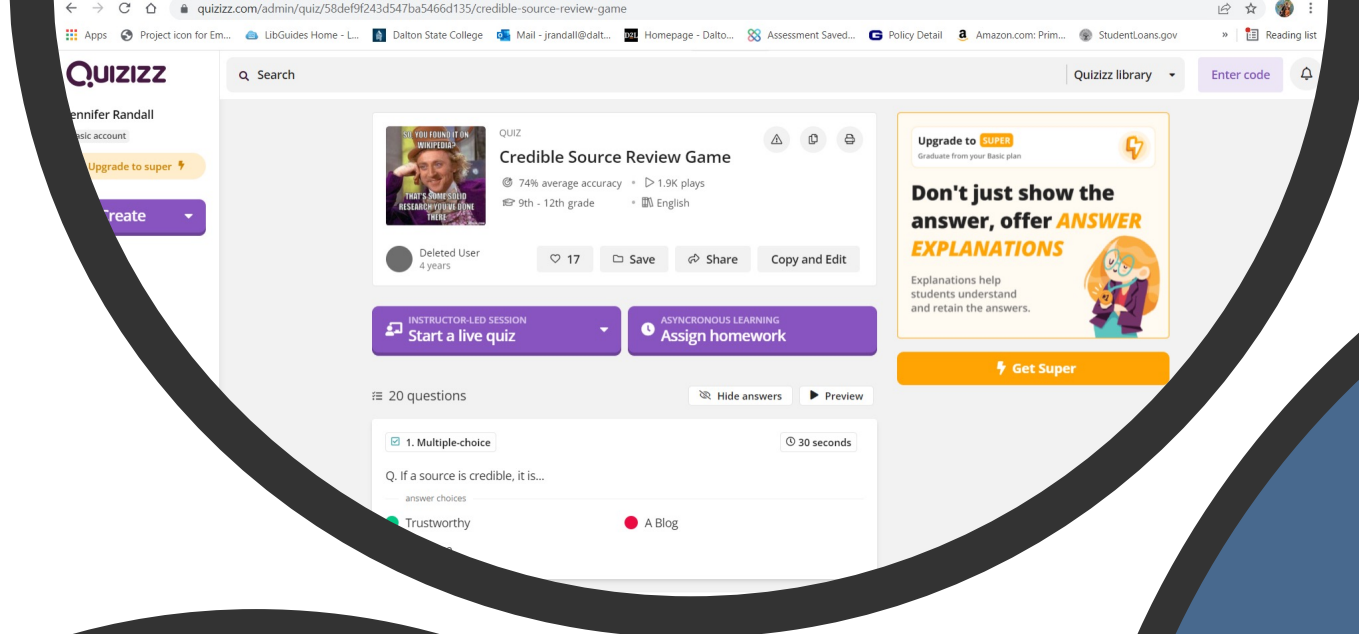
quizizz.com/admin/quiz/58def9f243d547ba5466d135/credible-source-review-game

Apps Project icon for Em... LibGuides Home - L... Dalton State College Mail - jrandall@dalt... Homepage - Dalto... Assessment Saved... Policy Detail Amazon.com: Prim... StudentLoans.gov » Reading list

Quizizz

Search

Quizizz library

Enter code

ennifer Randall
asic account

Upgrade to super

reate

SO, YOU FOUND IT ON WIKIPEDIA?
THAT'S SOME SOLID RESEARCH YOU'VE DONE THERE

QUIZ

Credible Source Review Game

74% average accuracy • 1.9K plays
9th - 12th grade • English

Deleted User
4 years

17 Save Share Copy and Edit

INSTRUCTOR-LED SESSION
Start a live quiz

ASYNCRONOUS LEARNING
Assign homework

20 questions

Hide answers Preview

1. Multiple-choice

30 seconds

Q. If a source is credible, it is...

answer choices

Trustworthy

A Blog

Upgrade to SUPER
Graduate from your Basic plan

Don't just show the answer, offer ANSWER EXPLANATIONS

Explanations help students understand and retain the answers.

Get Super